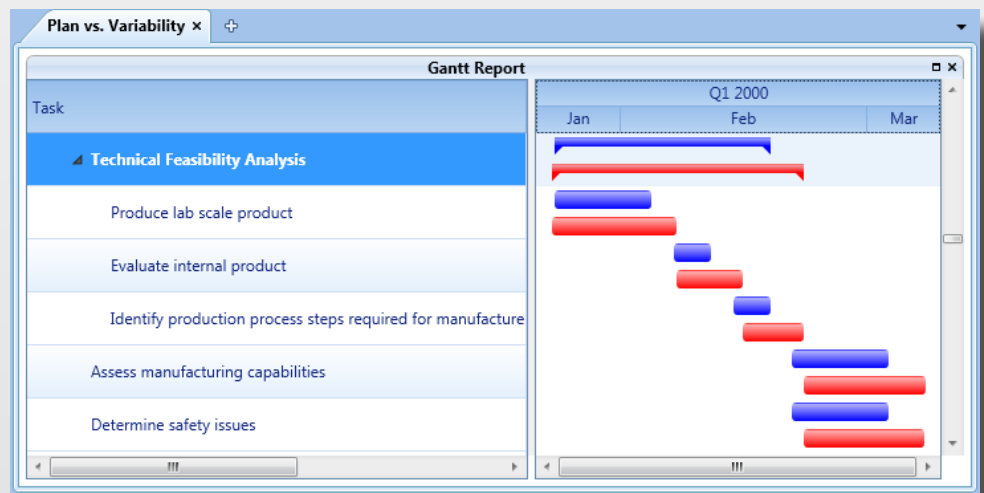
Plan vs. Variability ×

Gantt Report

Task

Q1 2000

Jan Feb Mar

Technical Feasibility Analysis

Produce lab scale product

Evaluate internal product

Identify production process steps required for manufacture

Assess manufacturing capabilities

Determine safety issues